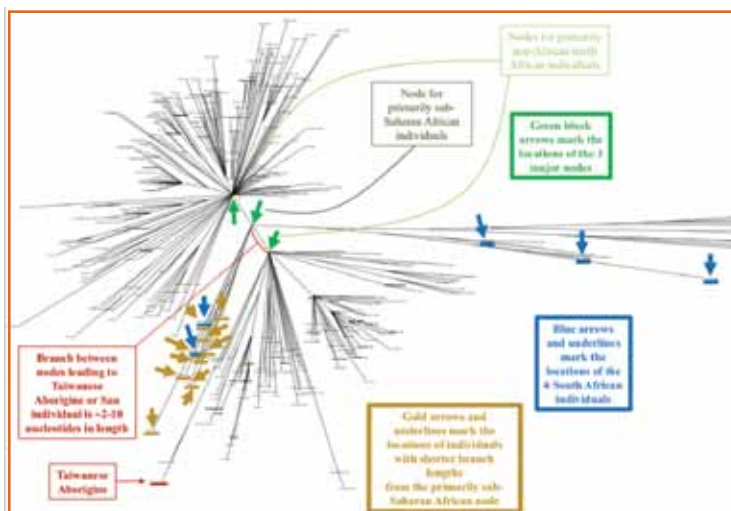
Nodes for primarily non-African (with Africa as individuals)

Node for primarily sub-Saharan African individuals

Green block arrows mark the locations of the 3 major nodes

Blue arrows and underlines mark the locations of the 6 South African individuals

Branch between nodes leading to Taiwanese Aborigine or San individual is ~2-10 nucleotides in length

Gold arrows and underlines mark the locations of individuals with shorter branch lengths from the primarily sub-Saharan African node

Taiwanese Aborigine